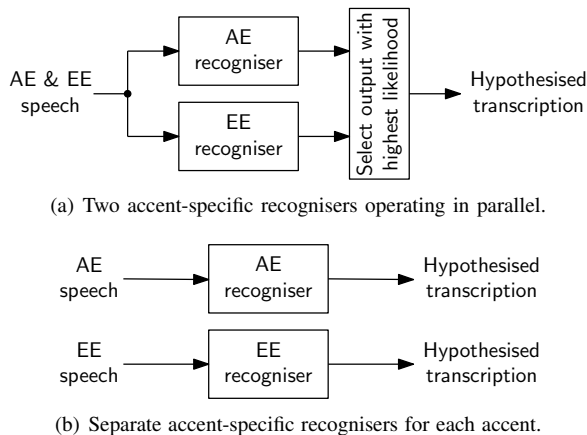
AE & EE speech

AE recogniser

EE recogniser

Select output with highest likelihood

Hypothesised transcription

(a) Two accent-specific recognisers operating in parallel.

AE speech

AE recogniser

Hypothesised transcription

EE speech

EE recogniser

Hypothesised transcription

(b) Separate accent-specific recognisers for each accent.